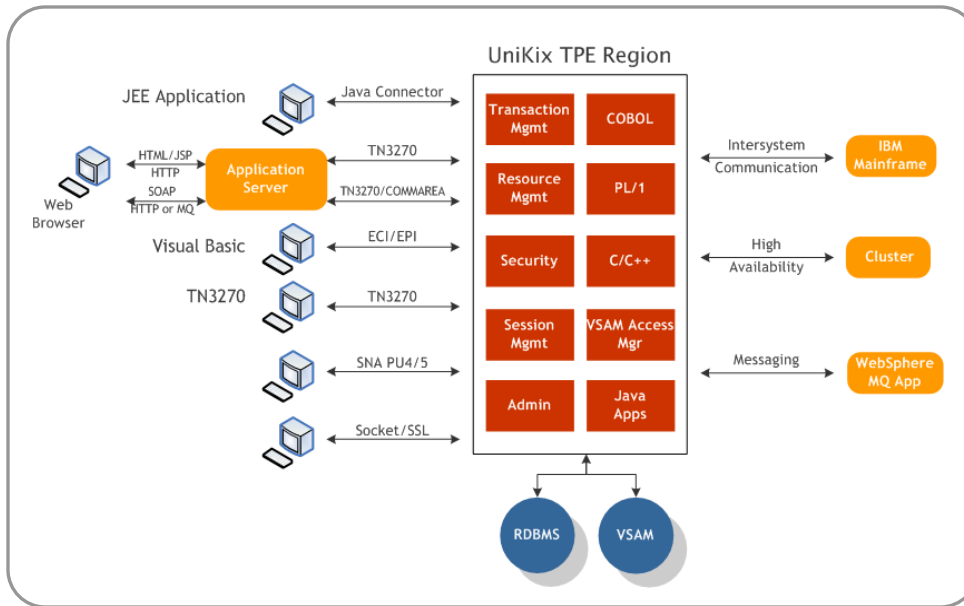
UniKix TPE Region

JEE Application

Java Connector

Web Browser

HTML/JSP HTTP

SOAP HTTP or MQ

Application Server

TN3270

TN3270/COMMAREA

Visual Basic

ECI/EPI

TN3270

TN3270

SNA PU4/5

Socket/SSL

Transaction Mgmt

COBOL

Resource Mgmt

PL/1

Security

C/C++

Session Mgmt

VSAM Access Mgr

Admin

Java Apps

Intersystem Communication

IBM Mainframe

High Availability

Cluster

Messaging

WebSphere MQ App

RDBMS

VSAM